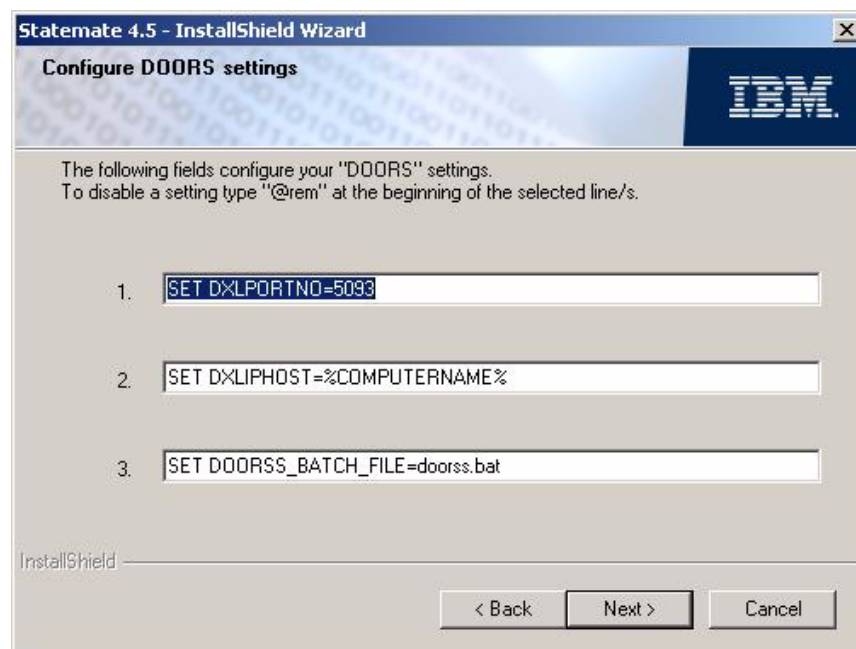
Statemate 4.5 - InstallShield Wizard

Configure DOORS settings

IBM

The following fields configure your "DOORS" settings.
To disable a setting type "@rem" at the beginning of the selected line/s.

1. SET DXLPORTNO=5093

2. SET DXLIPHOST=%COMPUTERNAME%

3. SET DOORSS_BATCH_FILE=doorss.bat

InstallShield

< Back Next > Cancel